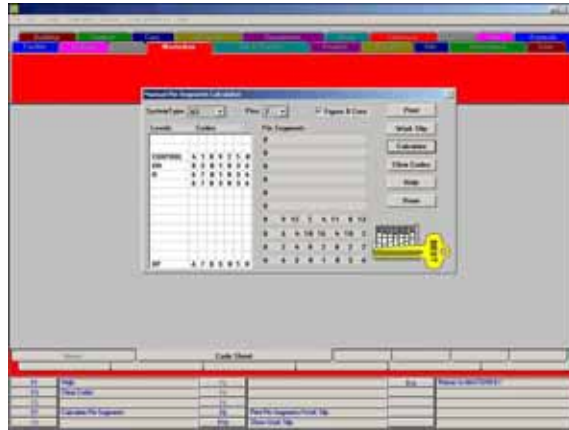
Building
Contract
Cars
Equipment
Service
Facilities
Marketplace
Manual Pin Segments Calculator
System Type
Pins
Figure 8 Cuts
Print
Levels
Codes
Pin Segments
Work Tile
Calculate
CONTROL
Clear Codes
Help
Close
BP
Code Sheet
F1
Help
F2
Clear Codes
F5
Calculate Pin Segments
F8
Print Pin Segments Work Tile
F10
Close Work Tile
Esc